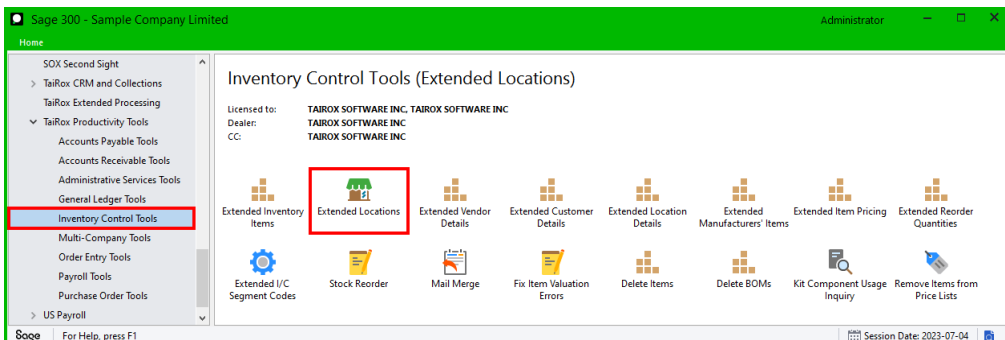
Sage 300 - Sample Company Limited

Administrator

Home

SOX Second Sight
TaiRox CRM and Collections
TaiRox Extended Processing
TaiRox Productivity Tools
Accounts Payable Tools
Accounts Receivable Tools
Administrative Services Tools
General Ledger Tools
Inventory Control Tools
Multi-Company Tools
Order Entry Tools
Payroll Tools
Purchase Order Tools
US Payroll

Inventory Control Tools (Extended Locations)

Licensed to: TAIROX SOFTWARE INC, TAIROX SOFTWARE INC
Dealer: TAIROX SOFTWARE INC
CC: TAIROX SOFTWARE INC

Extended Inventory Items
Extended Locations
Extended Vendor Details
Extended Customer Details
Extended Location Details
Extended Manufacturers' Items
Extended Item Pricing
Extended Reorder Quantities
Extended I/C Segment Codes
Stock Reorder
Mail Merge
Fix Item Valuation Errors
Delete Items
Delete BOMs
Kit Component Usage Inquiry
Remove Items from Price Lists

Sage For Help, press F1
Session Date: 2023-07-04